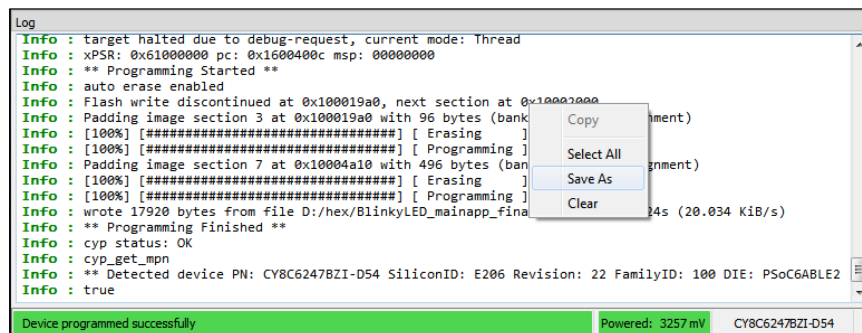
Log

Info : target halted due to debug-request, current mode: Thread
Info : xPSR: 0x61000000 pc: 0x1600400c msp: 00000000
Info : ** Programming Started **
Info : auto erase enabled
Info : Flash write discontinued at 0x100019a0, next section at 0x10002000
Info : Padding image section 3 at 0x100019a0 with 96 bytes (bank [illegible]nment)
Info : [100%] [################################] [ Erasing ]
Info : [100%] [################################] [ Programming ]
Info : Padding image section 7 at 0x10004a10 with 496 bytes (ban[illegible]gnment)
Info : [100%] [################################] [ Erasing ]
Info : [100%] [################################] [ Programming ]
Info : wrote 17920 bytes from file D:/hex/BlinkyLED_mainapp_fina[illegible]24s (20.034 KiB/s)
Info : ** Programming Finished **
Info : cyp status: OK
Info : cyp_get_mpn
Info : ** Detected device PN: CY8C6247BZI-D54 SiliconID: E206 Revision: 22 FamilyID: 100 DIE: PSoC6ABLE2
Info : true

Copy
Select All
Save As
Clear

Device programmed successfully
Powered: 3257 mV
CY8C6247BZI-D54